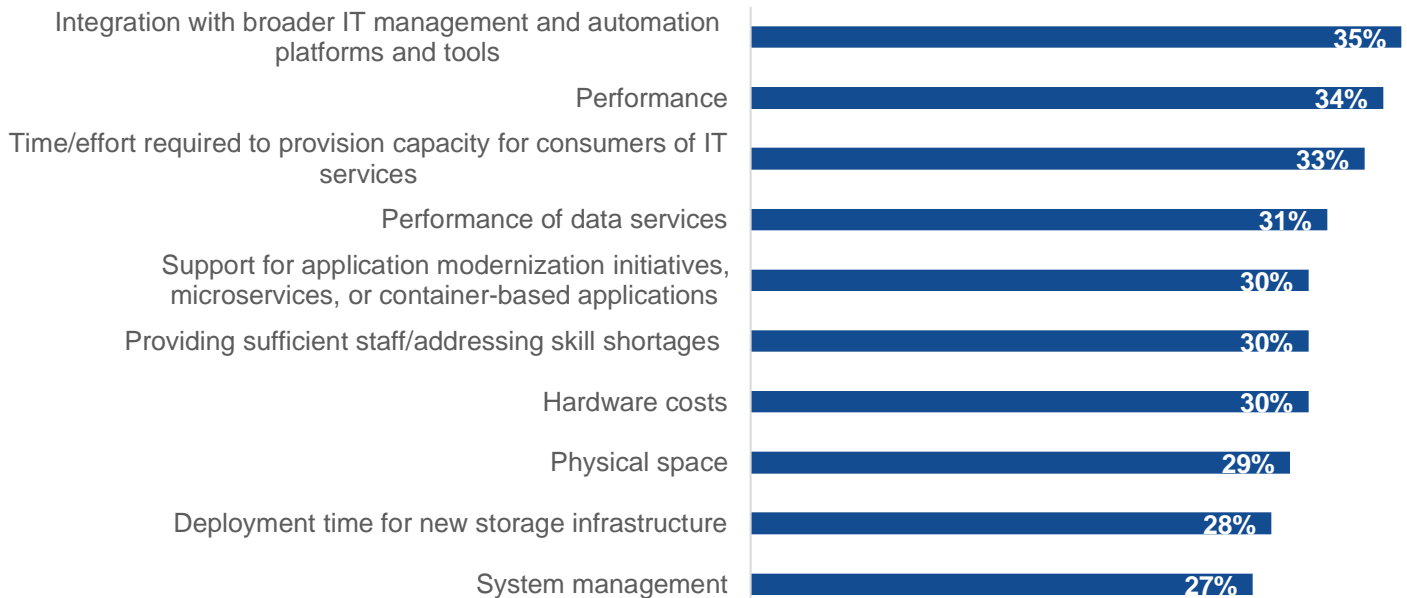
Integration with broader IT management and automation platforms and tools 35%

Performance 34%

Time/effort required to provision capacity for consumers of IT services 33%

Performance of data services 31%

Support for application modernization initiatives, microservices, or container-based applications 30%

Providing sufficient staff/addressing skill shortages 30%

Hardware costs 30%

Physical space 29%

Deployment time for new storage infrastructure 28%

System management 27%